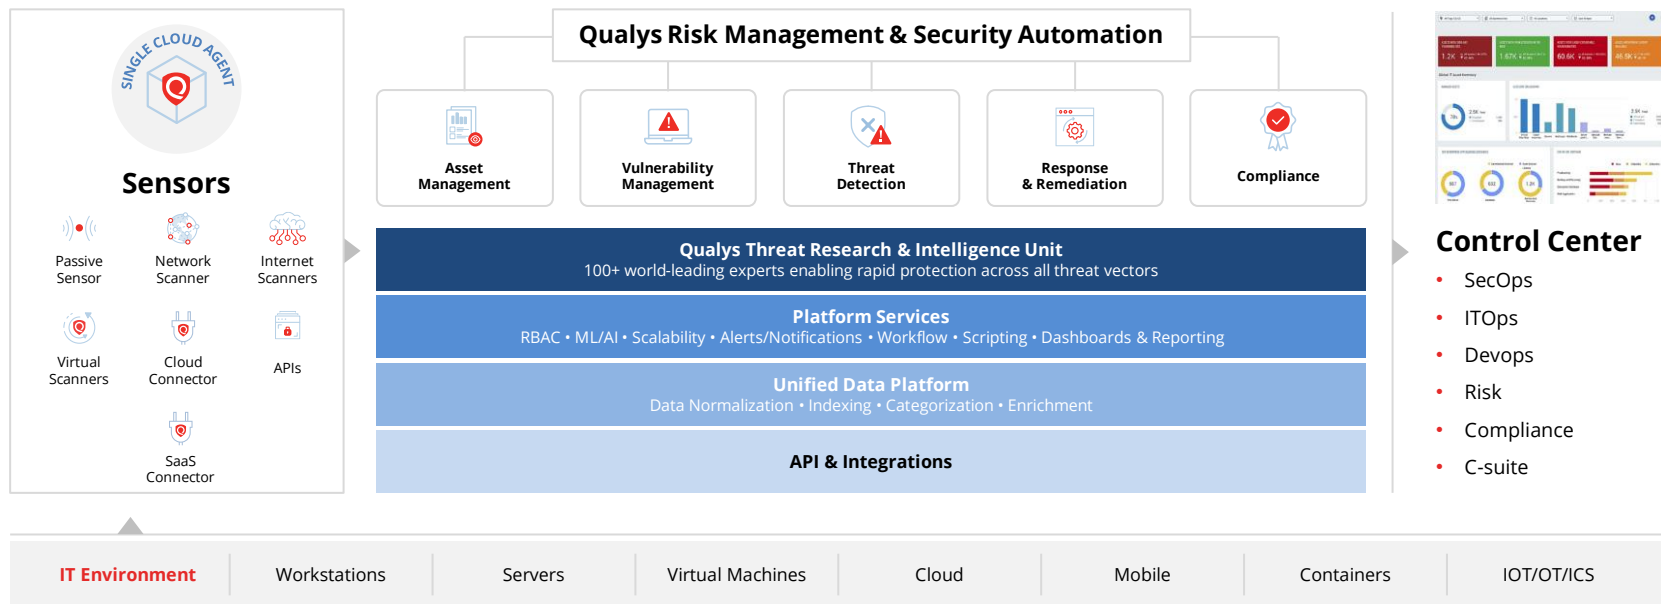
SINGLE CLOUD AGENT

Sensors

Passive Sensor

Network Scanner

Internet Scanners

Virtual Scanners

Cloud Connector

APIs

SaaS Connector

Qualys Risk Management & Security Automation

Asset Management

Vulnerability Management

Threat Detection

Response & Remediation

Compliance

Qualys Threat Research & Intelligence Unit
100+ world-leading experts enabling rapid protection across all threat vectors

Platform Services
RBAC • ML/AI • Scalability • Alerts/Notifications • Workflow • Scripting • Dashboards & Reporting

Unified Data Platform
Data Normalization • Indexing • Categorization • Enrichment

API & Integrations

Control Center
• SecOps
• ITOps
• Devops
• Risk
• Compliance
• C-suite

| IT Environment | Workstations | Servers | Virtual Machines | Cloud | Mobile | Containers | IOT/OT/ICS |
|---|---|---|---|---|---|---|---|